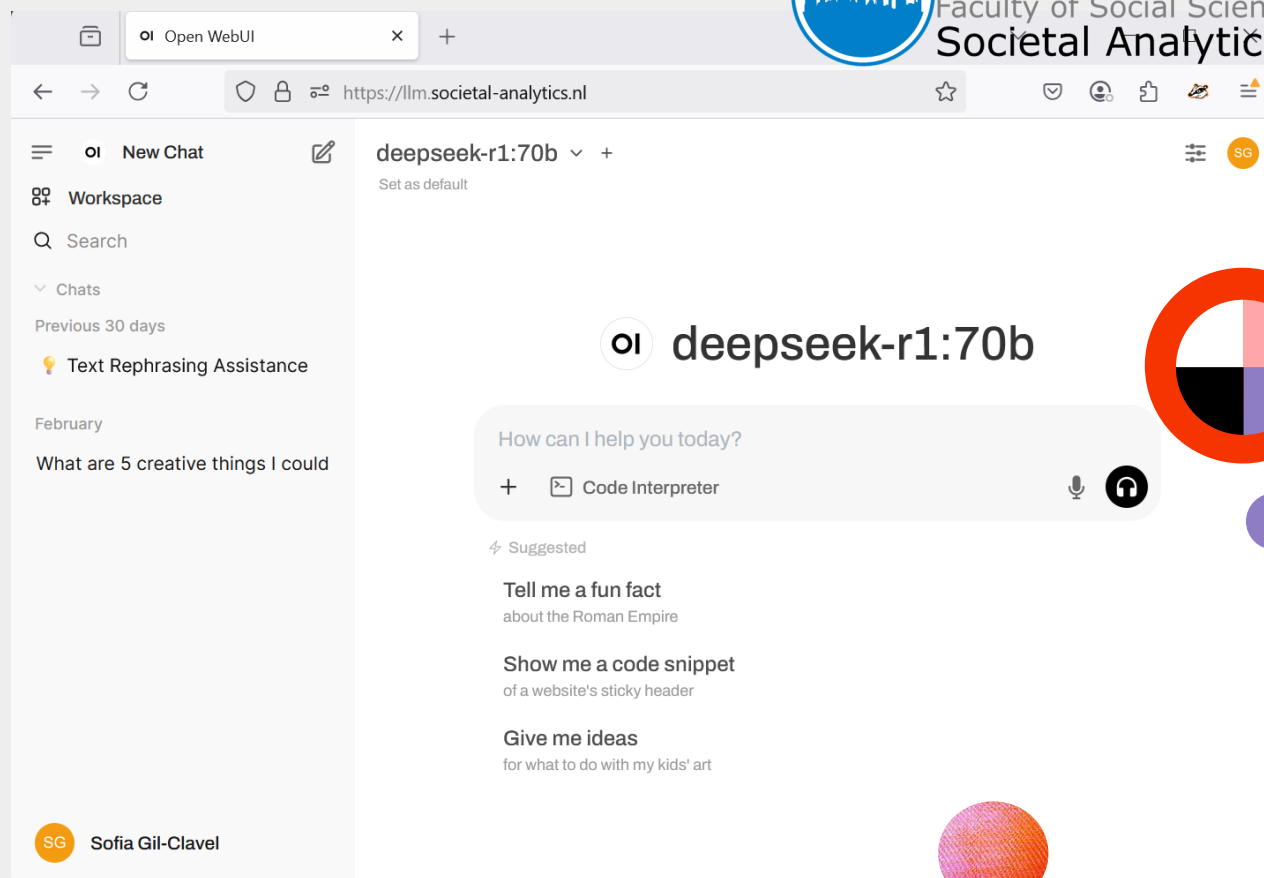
OI Open WebUI

Faculty of Social Scien
Societal Analytic

https://llm.societal-analytics.nl

OI New Chat

Workspace

Search

Chats

Previous 30 days

💡 Text Rephrasing Assistance

February

What are 5 creative things I could

SG Sofia Gil-Clavel

deepseek-r1:70b +

Set as default

SG

OI deepseek-r1:70b

How can I help you today?

+ Code Interpreter

Suggested

Tell me a fun fact
about the Roman Empire

Show me a code snippet
of a website's sticky header

Give me ideas
for what to do with my kids' art